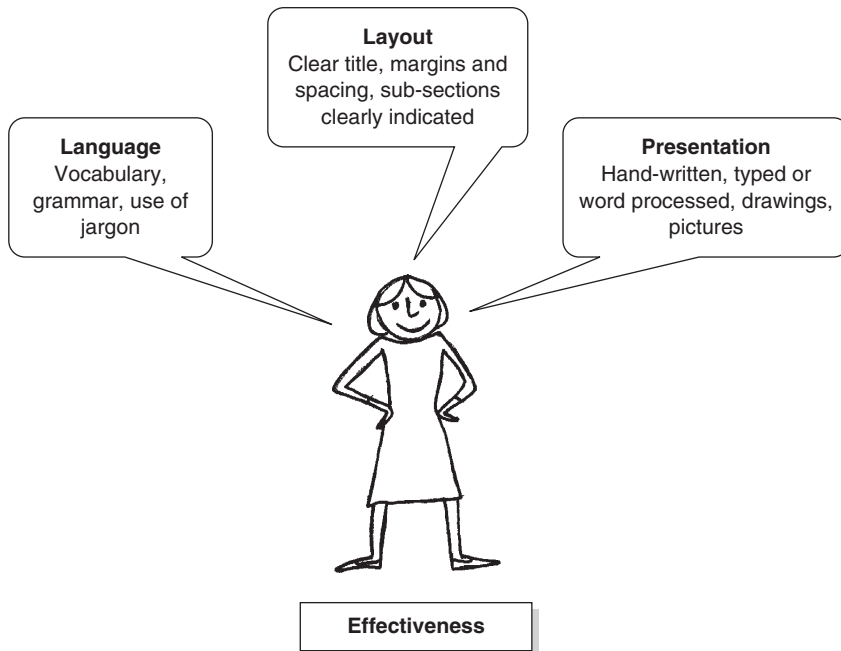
Language
Vocabulary, grammar, use of jargon

Layout
Clear title, margins and spacing, sub-sections clearly indicated

Presentation
Hand-written, typed or word processed, drawings, pictures

Effectiveness